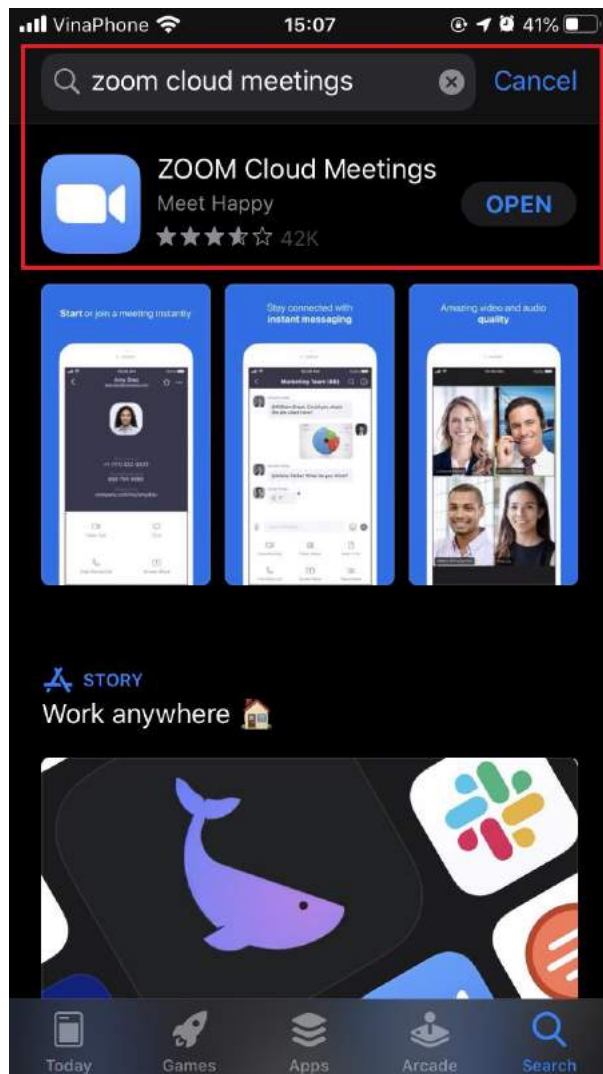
VinaPhone 15:07 41%

zoom cloud meetings Cancel

ZOOM Cloud Meetings
Meet Happy
42K
OPEN

Start or join a meeting instantly

Stay connected with instant messaging

Amazing video and audio quality

STORY
Work anywhere 🏠

Today Games Apps Arcade Search